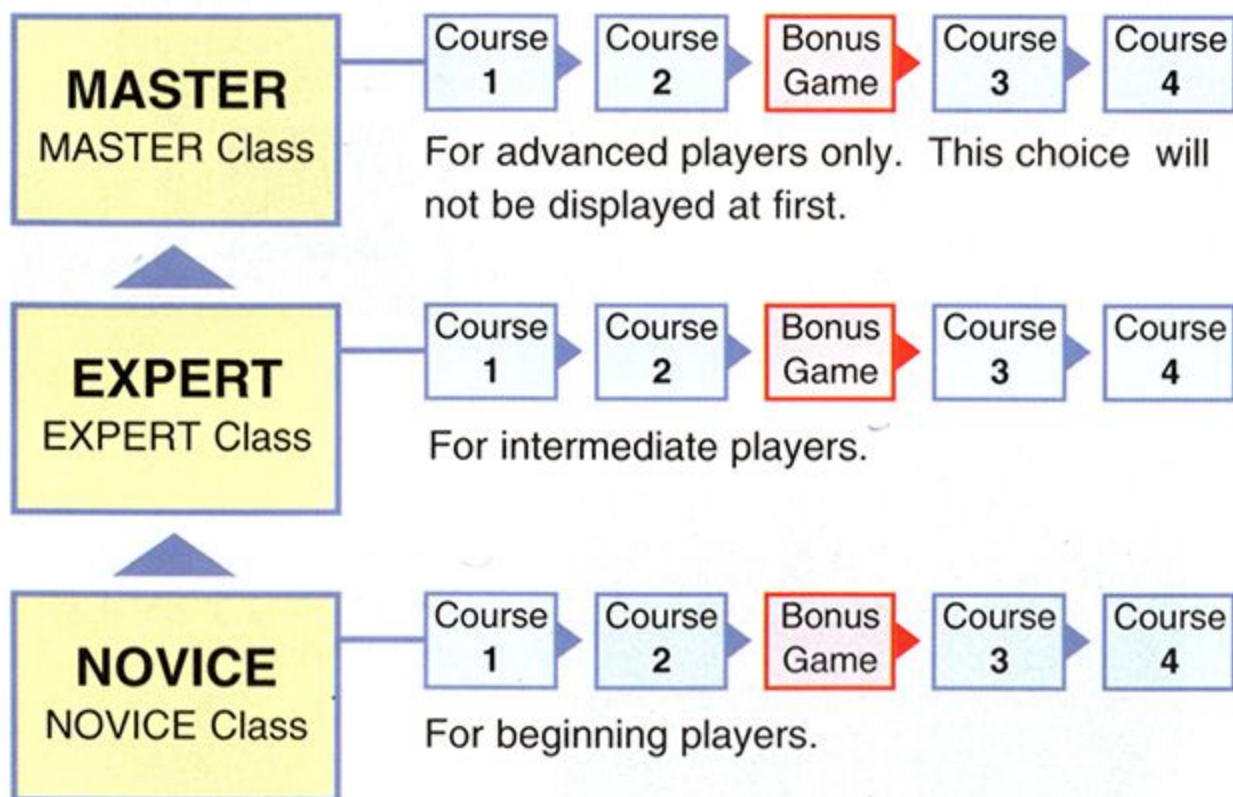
MASTER
MASTER Class

Course 1
Course 2
Bonus Game
Course 3
Course 4

For advanced players only. This choice will not be displayed at first.

EXPERT
EXPERT Class

Course 1
Course 2
Bonus Game
Course 3
Course 4

For intermediate players.

NOVICE
NOVICE Class

Course 1
Course 2
Bonus Game
Course 3
Course 4

For beginning players.